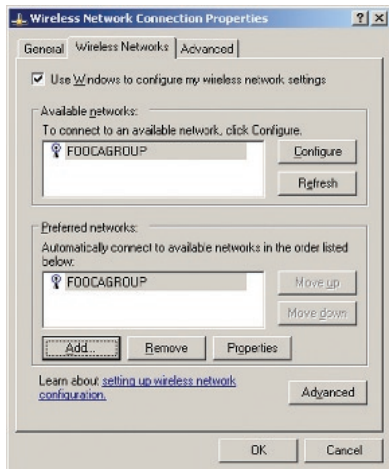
Wireless Network Connection Properties

?

X

General

Wireless Networks

Advanced

Use Windows to configure my wireless network settings

Available networks:

To connect to an available network, click Configure.

FOOCAGROUP

Configure

Refresh

Preferred networks:

Automatically connect to available networks in the order listed below:

FOOCAGROUP

Move up

Move down

Add...

Remove

Properties

Learn about setting up wireless network configuration.

Advanced

OK

Cancel